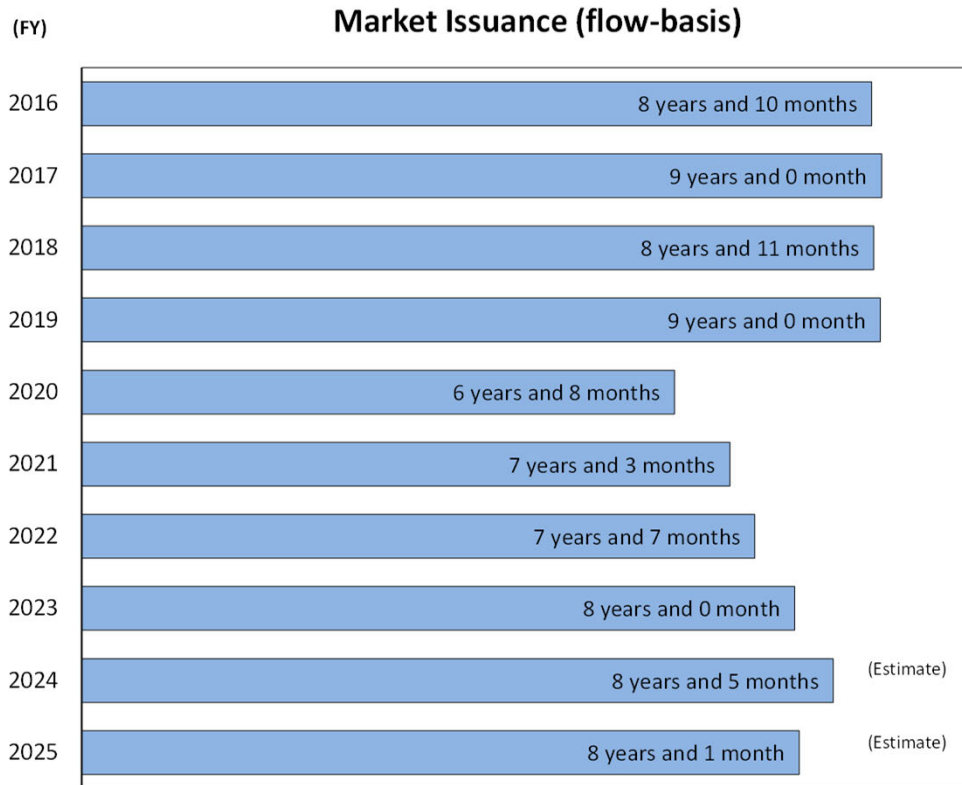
(FY)

Market Issuance (flow-basis)

2016 8 years and 10 months

2017 9 years and 0 month

2018 8 years and 11 months

2019 9 years and 0 month

2020 6 years and 8 months

2021 7 years and 3 months

2022 7 years and 7 months

2023 8 years and 0 month

2024 8 years and 5 months (Estimate)

2025 8 years and 1 month (Estimate)